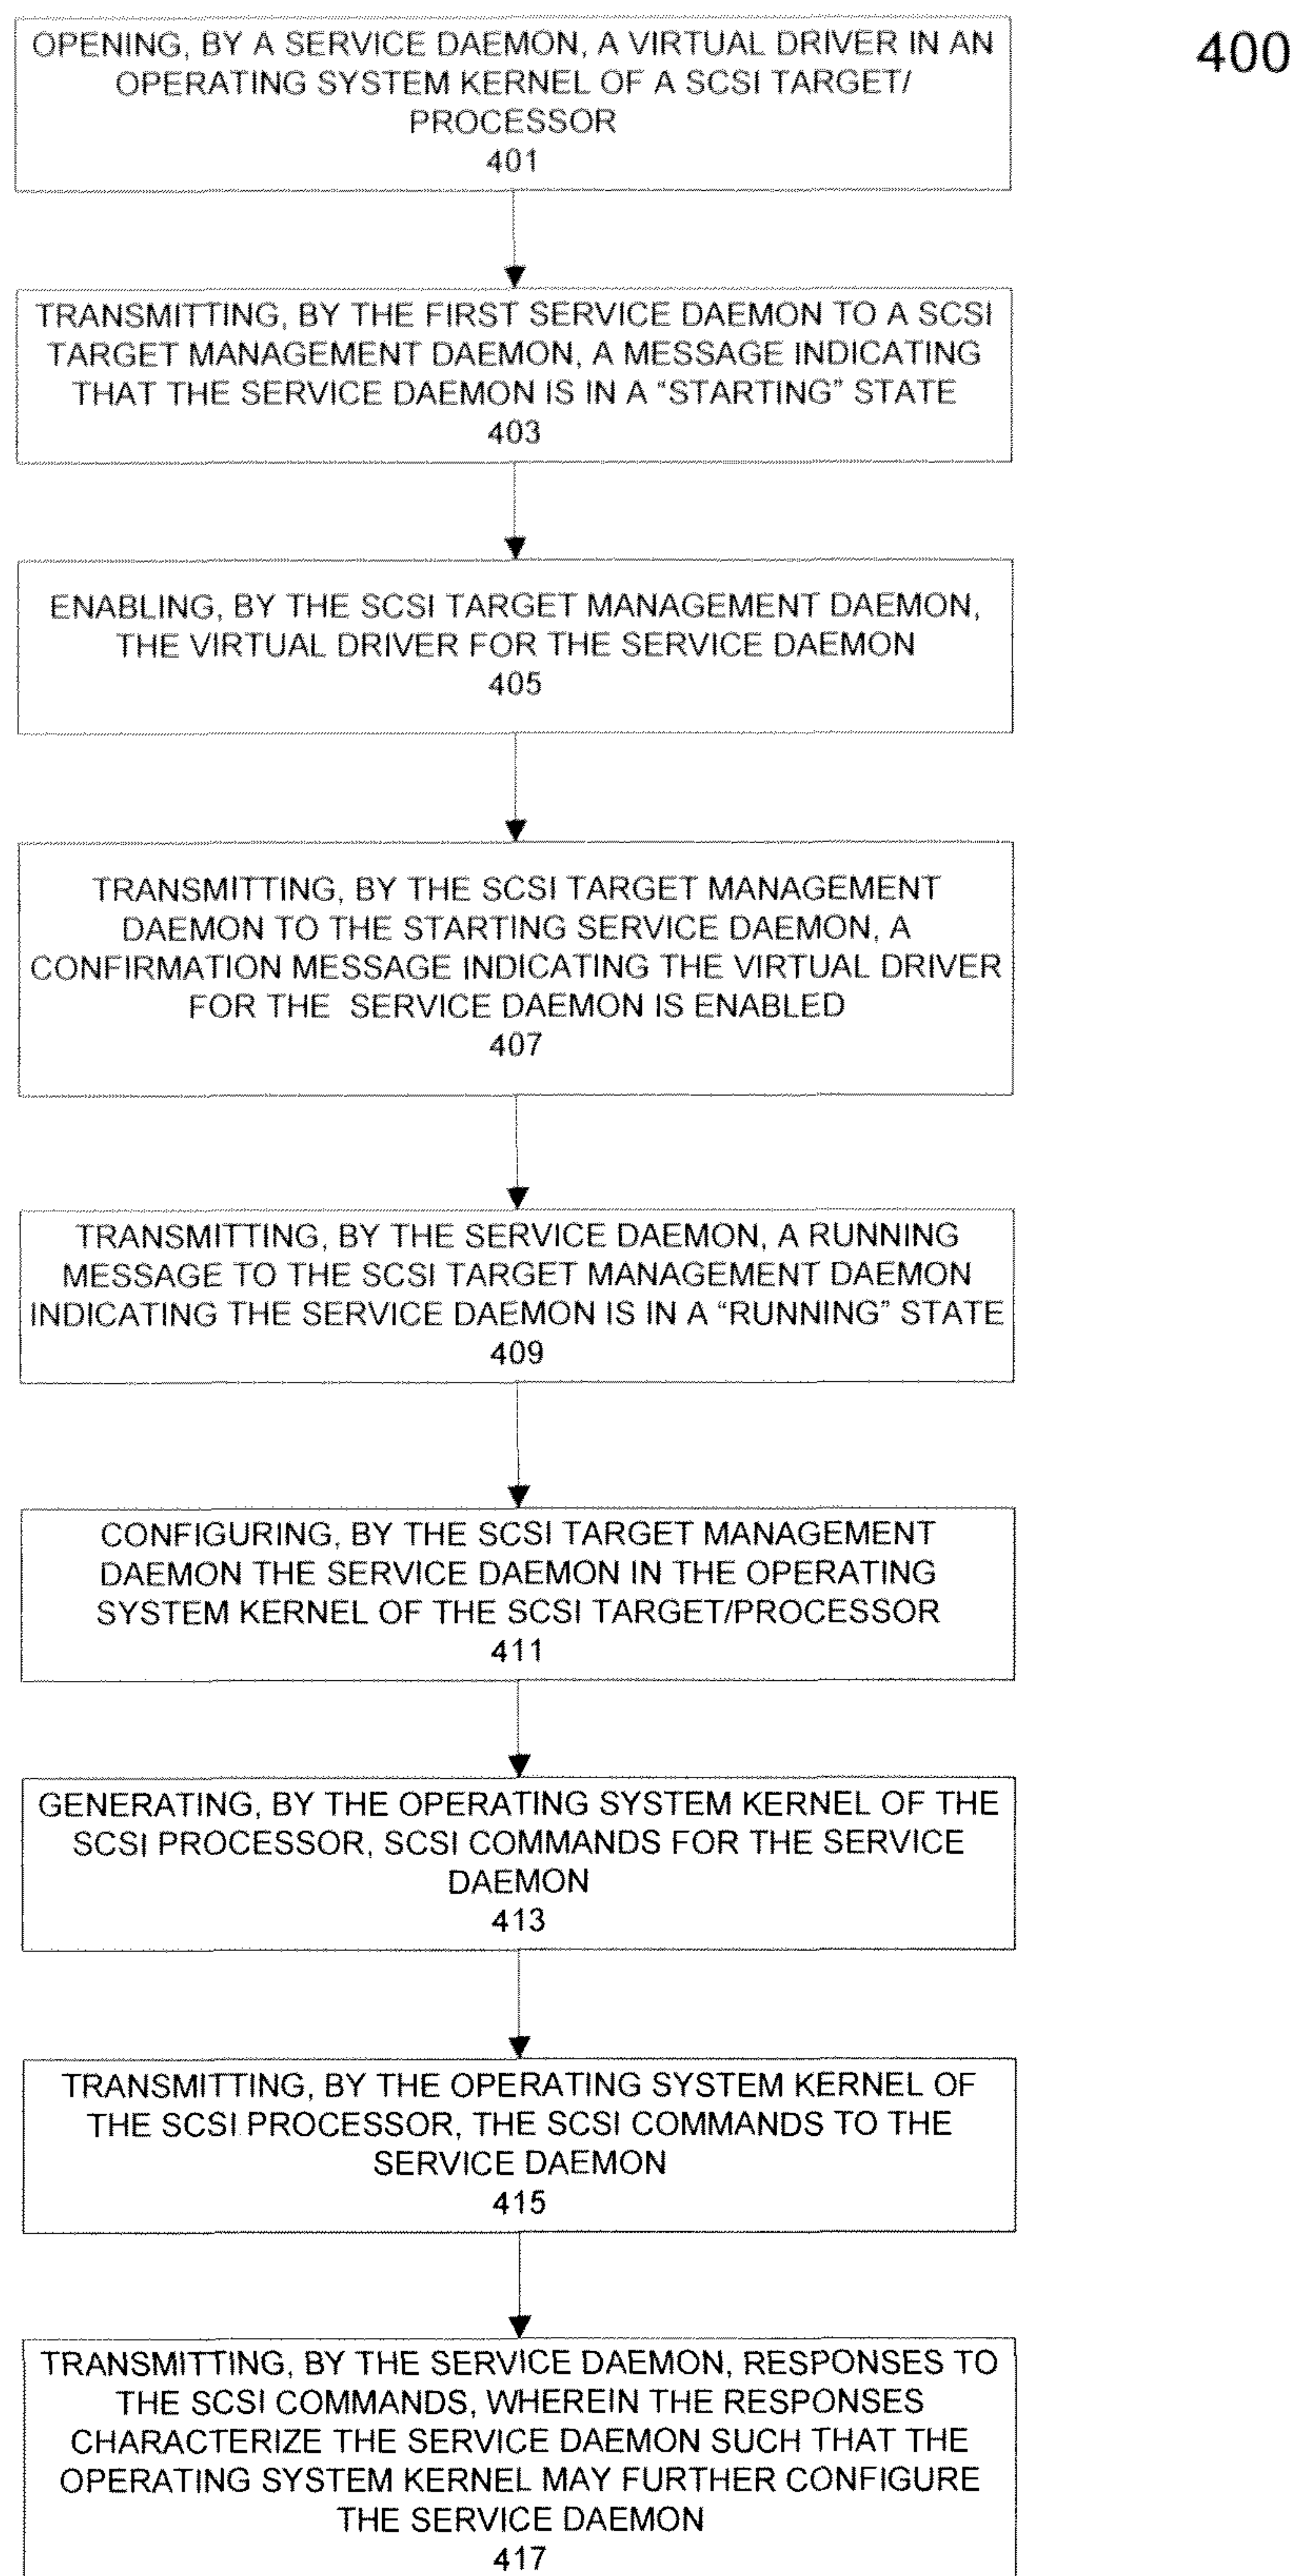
400

OPENING, BY A SERVICE DAEMON, A VIRTUAL DRIVER IN AN OPERATING SYSTEM KERNEL OF A SCSI TARGET/ PROCESSOR
401

TRANSMITTING, BY THE FIRST SERVICE DAEMON TO A SCSI TARGET MANAGEMENT DAEMON, A MESSAGE INDICATING THAT THE SERVICE DAEMON IS IN A "STARTING" STATE
403

ENABLING, BY THE SCSI TARGET MANAGEMENT DAEMON, THE VIRTUAL DRIVER FOR THE SERVICE DAEMON
405

TRANSMITTING, BY THE SCSI TARGET MANAGEMENT DAEMON TO THE STARTING SERVICE DAEMON, A CONFIRMATION MESSAGE INDICATING THE VIRTUAL DRIVER FOR THE SERVICE DAEMON IS ENABLED
407

TRANSMITTING, BY THE SERVICE DAEMON, A RUNNING MESSAGE TO THE SCSI TARGET MANAGEMENT DAEMON INDICATING THE SERVICE DAEMON IS IN A "RUNNING" STATE
409

CONFIGURING, BY THE SCSI TARGET MANAGEMENT DAEMON THE SERVICE DAEMON IN THE OPERATING SYSTEM KERNEL OF THE SCSI TARGET/PROCESSOR
411

GENERATING, BY THE OPERATING SYSTEM KERNEL OF THE SCSI PROCESSOR, SCSI COMMANDS FOR THE SERVICE DAEMON
413

TRANSMITTING, BY THE OPERATING SYSTEM KERNEL OF THE SCSI PROCESSOR, THE SCSI COMMANDS TO THE SERVICE DAEMON
415

TRANSMITTING, BY THE SERVICE DAEMON, RESPONSES TO THE SCSI COMMANDS, WHEREIN THE RESPONSES CHARACTERIZE THE SERVICE DAEMON SUCH THAT THE OPERATING SYSTEM KERNEL MAY FURTHER CONFIGURE THE SERVICE DAEMON
417